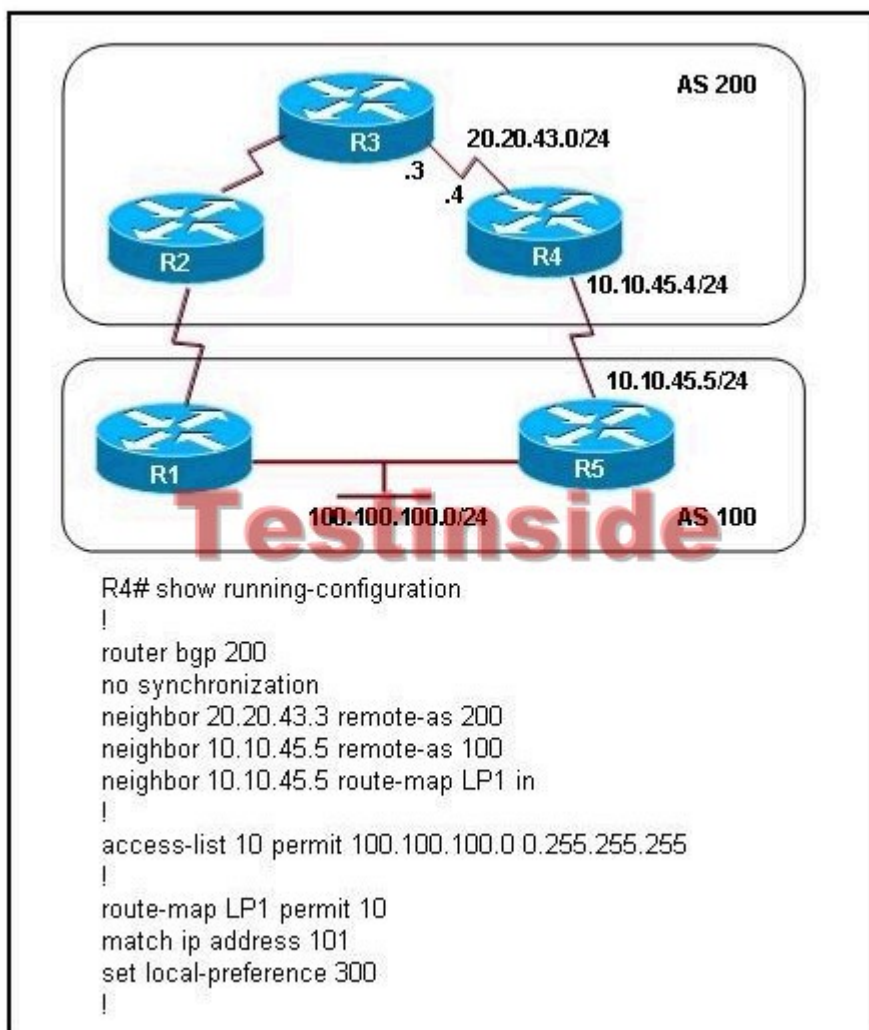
AS 200

R3

20.20.43.0/24

.3

.4

R2

R4

10.10.45.4/24

10.10.45.5/24

R1

R5

100.100.100.0/24

Testinside

AS 100

R4# show running-configuration
!
router bgp 200
no synchronization
neighbor 20.20.43.3 remote-as 200
neighbor 10.10.45.5 remote-as 100
neighbor 10.10.45.5 route-map LP1 in
!
access-list 10 permit 100.100.100.0 0.255.255.255
!
route-map LP1 permit 10
match ip address 101
set local-preference 300
!